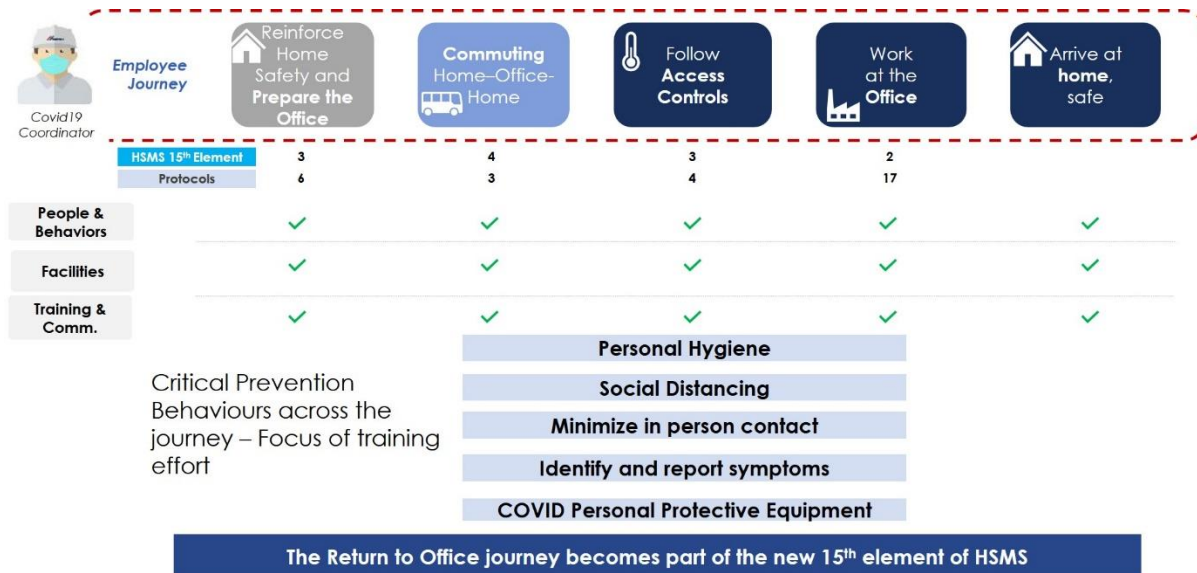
Covid19 Coordinator

Employee Journey

Reinforce Home Safety and Prepare the Office

Commuting Home–Office–Home

Follow Access Controls

Work at the Office

Arrive at home, safe

| | Reinforce Home Safety and Prepare the Office | Commuting Home–Office–Home | Follow Access Controls | Work at the Office | Arrive at home, safe |
|---|---|---|---|---|---|
| HSMS 15th Element | 3 | 4 | 3 | 2 | |
| Protocols | 6 | 3 | 4 | 17 | |
| People & Behaviors | ✓ | ✓ | ✓ | ✓ | ✓ |
| Facilities | ✓ | ✓ | ✓ | ✓ | ✓ |
| Training & Comm. | ✓ | ✓ | ✓ | ✓ | ✓ |

Critical Prevention Behaviours across the journey – Focus of training effort

Personal Hygiene

Social Distancing

Minimize in person contact

Identify and report symptoms

COVID Personal Protective Equipment

The Return to Office journey becomes part of the new 15th element of HSMS